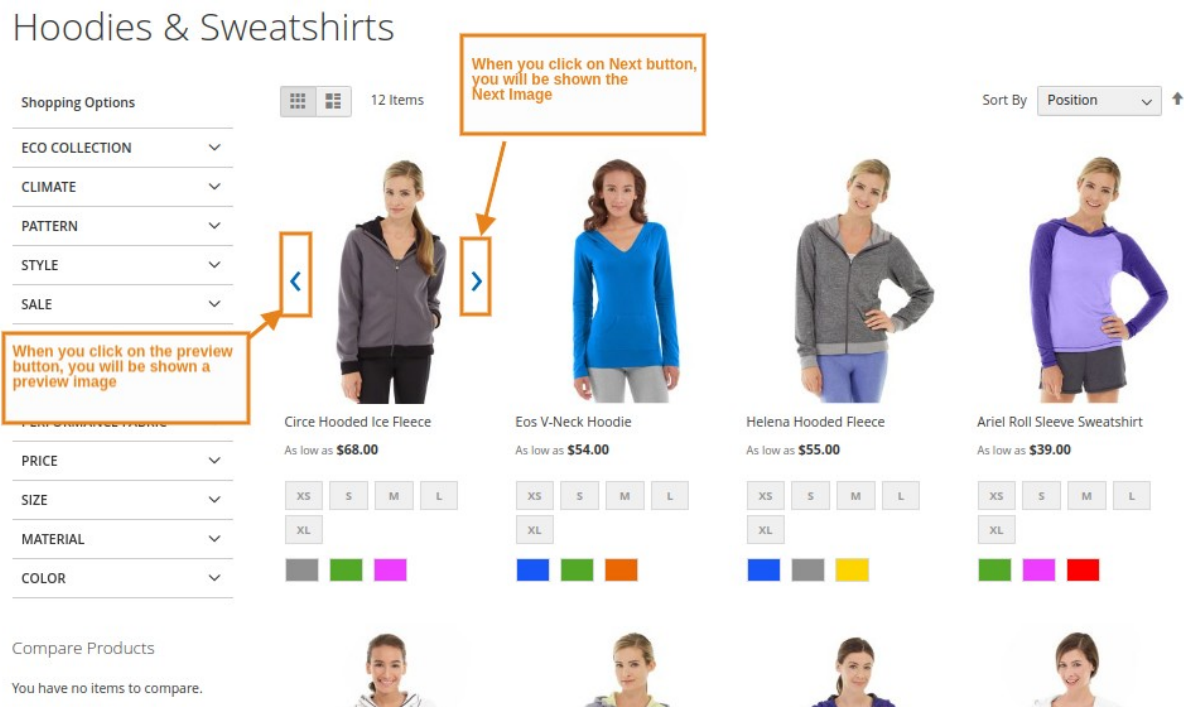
Hoodies & Sweatshirts

When you click on Next button, you will be shown the Next Image

Shopping Options

12 Items

Sort By Position

ECO COLLECTION

CLIMATE

PATTERN

STYLE

SALE

When you click on the preview button, you will be shown a preview image

PERFORMANCE FABRIC

PRICE

SIZE

MATERIAL

COLOR

Circe Hooded Ice Fleece

As low as $68.00

XS S M L XL

Eos V-Neck Hoodie

As low as $54.00

XS S M L XL

Helena Hooded Fleece

As low as $55.00

XS S M L XL

Ariel Roll Sleeve Sweatshirt

As low as $39.00

XS S M L XL

Compare Products

You have no items to compare.